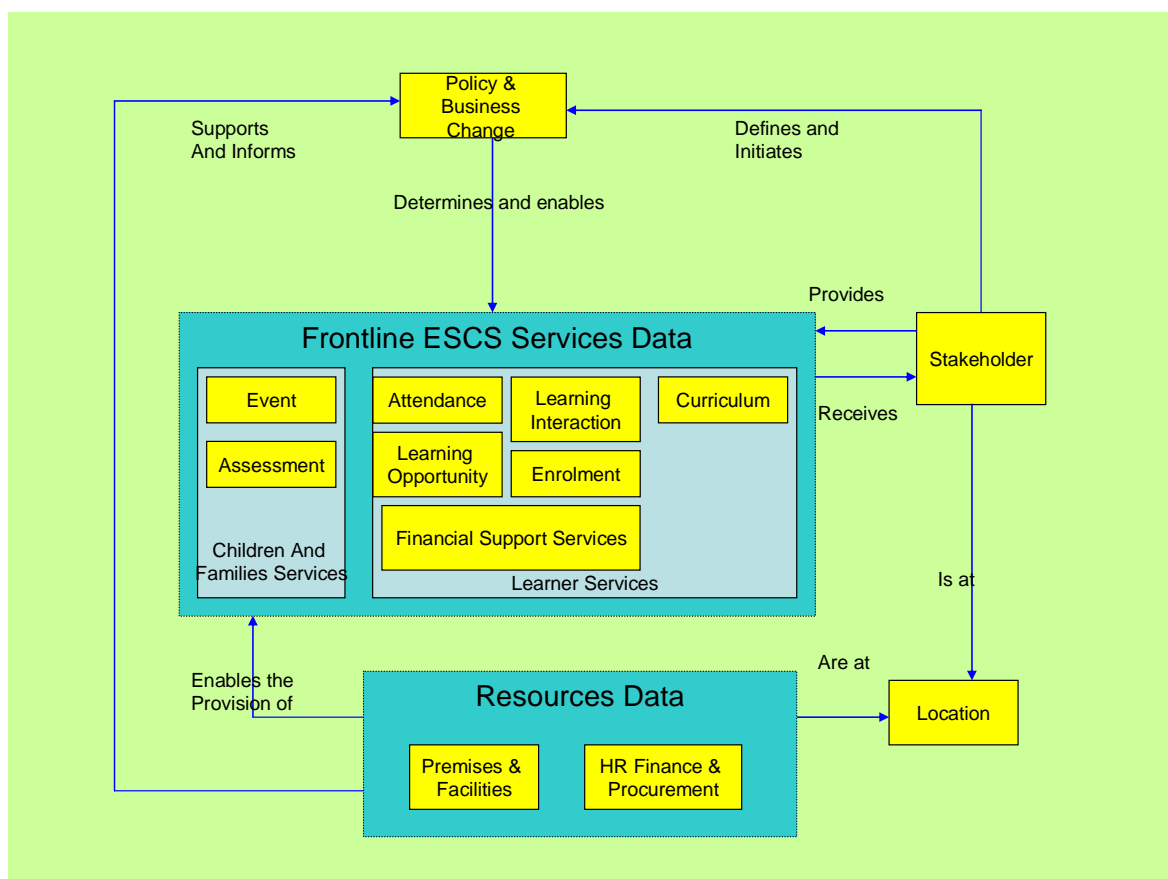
Policy & Business Change

Supports And Informs

Defines and Initiates

Determines and enables

Provides

Frontline ESCS Services Data

Stakeholder

Event

Attendance

Learning Interaction

Curriculum

Receives

Assessment

Learning Opportunity

Enrolment

Financial Support Services

Children And Families Services

Learner Services

Is at

Enables the Provision of

Are at

Resources Data

Location

Premises & Facilities

HR Finance & Procurement